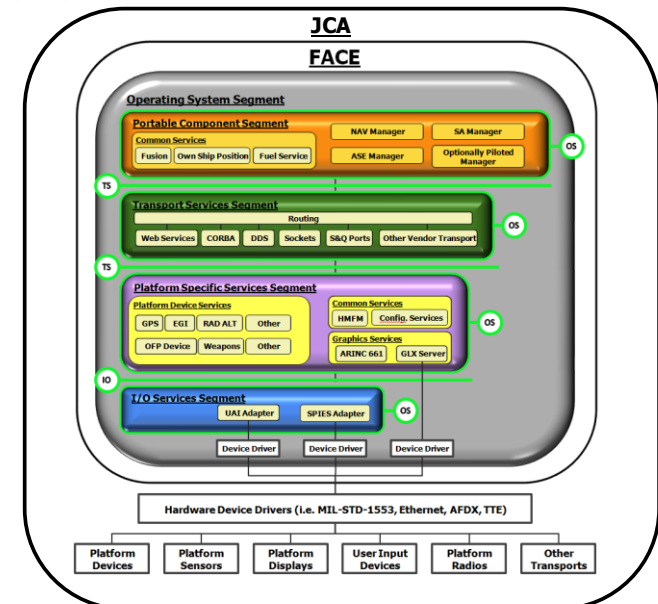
JCA

FACE

Operating System Segment

Portable Component Segment

Common Services

Fusion

Own Ship Position

Fuel Service

NAV Manager

SA Manager

ASE Manager

Optionally Piloted Manager

OS

TS

Transport Services Segment

Routing

Web Services

CORBA

DDS

Sockets

S&Q Ports

Other Vendor Transport

OS

TS

Platform Specific Services Segment

Platform Device Services

GPS

EGI

RAD ALT

Other

OFP Device

Weapons

Other

Common Services

HMFM

Config. Services

Graphics Services

ARINC 661

GLX Server

OS

IO

I/O Services Segment

UAI Adapter

SPIES Adapter

OS

Device Driver

Device Driver

Device Driver

Hardware Device Drivers (i.e. MIL-STD-1553, Ethernet, AFDX, TTE)

Platform Devices

Platform Sensors

Platform Displays

User Input Devices

Platform Radios

Other Transports